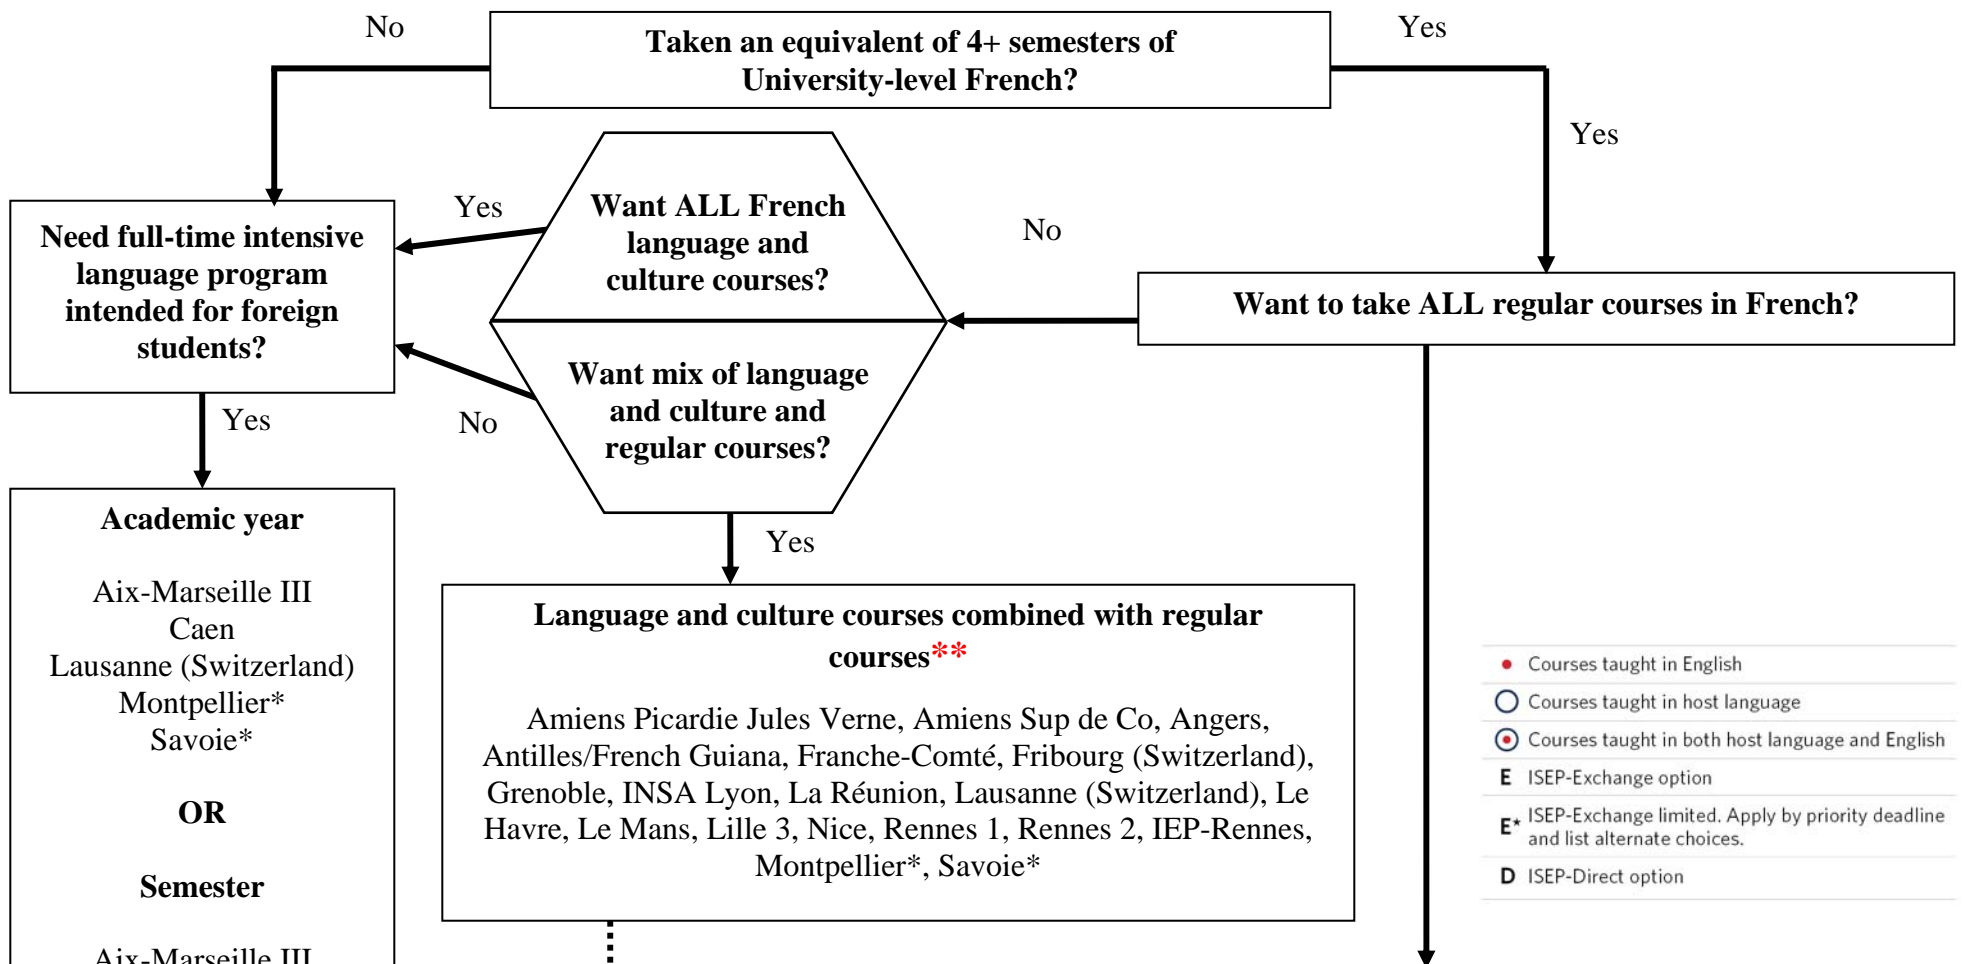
No

Taken an equivalent of 4+ semesters of University-level French?

Yes

Yes

Need full-time intensive language program intended for foreign students?

Yes

Want ALL French language and culture courses?

No

Want to take ALL regular courses in French?

Want mix of language and culture and regular courses?

No

Yes

Yes

Academic year

Aix-Marseille III
Caen
Lausanne (Switzerland)
Montpellier*
Savoie*

OR

Semester

Aix-Marseille III

Language and culture courses combined with regular courses**

Amiens Picardie Jules Verne, Amiens Sup de Co, Angers, Antilles/French Guiana, Franche-Comté, Fribourg (Switzerland), Grenoble, INSA Lyon, La Réunion, Lausanne (Switzerland), Le Havre, Le Mans, Lille 3, Nice, Rennes 1, Rennes 2, IEP-Rennes, Montpellier*, Savoie*

Courses taught in English
Courses taught in host language
Courses taught in both host language and English
E ISEP-Exchange option
E* ISEP-Exchange limited. Apply by priority deadline and list alternate choices.
D ISEP-Direct option